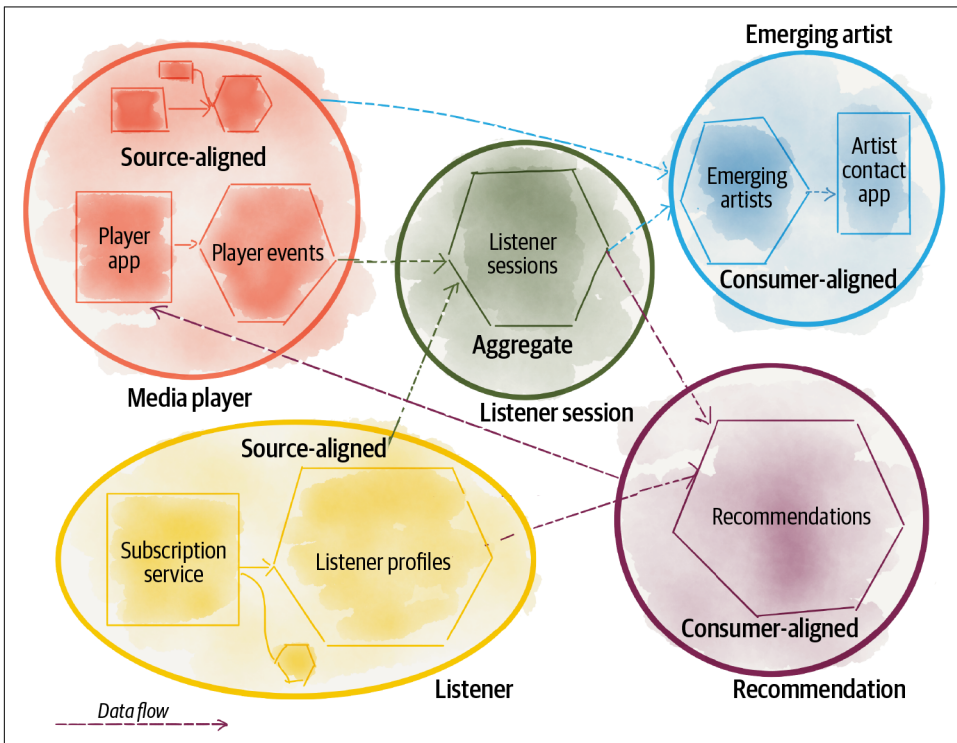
Emerging artist

Source-aligned

Player app

Player events

Emerging artists

Artist contact app

Listener sessions

Consumer-aligned

Aggregate

Media player

Listener session

Source-aligned

Subscription service

Listener profiles

Recommendations

Consumer-aligned

Listener

Recommendation

Data flow